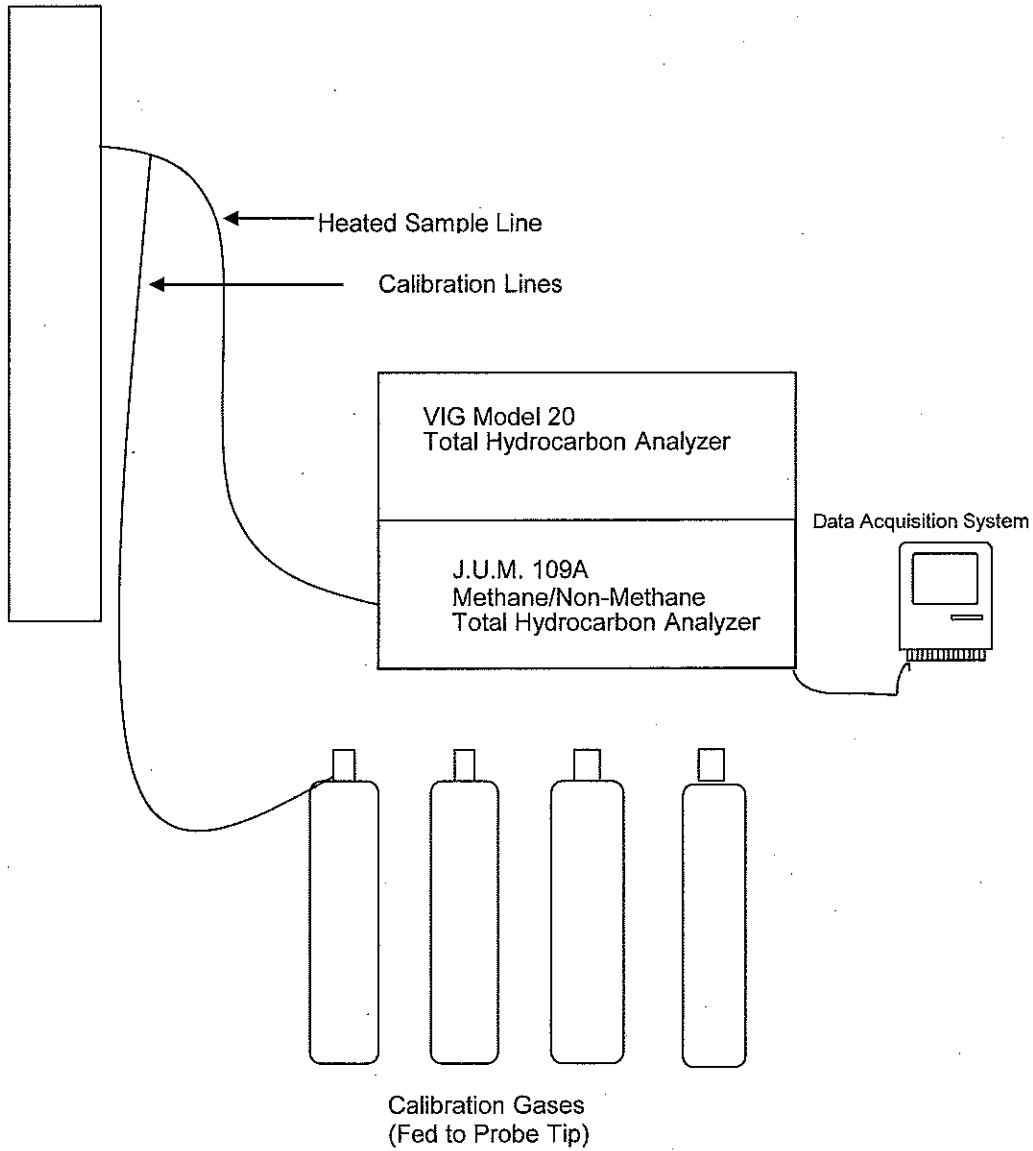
Heated Sample Line

Calibration Lines

VIG Model 20
Total Hydrocarbon Analyzer

J.U.M. 109A
Methane/Non-Methane
Total Hydrocarbon Analyzer

Data Acquisition System

Calibration Gases
(Fed to Probe Tip)